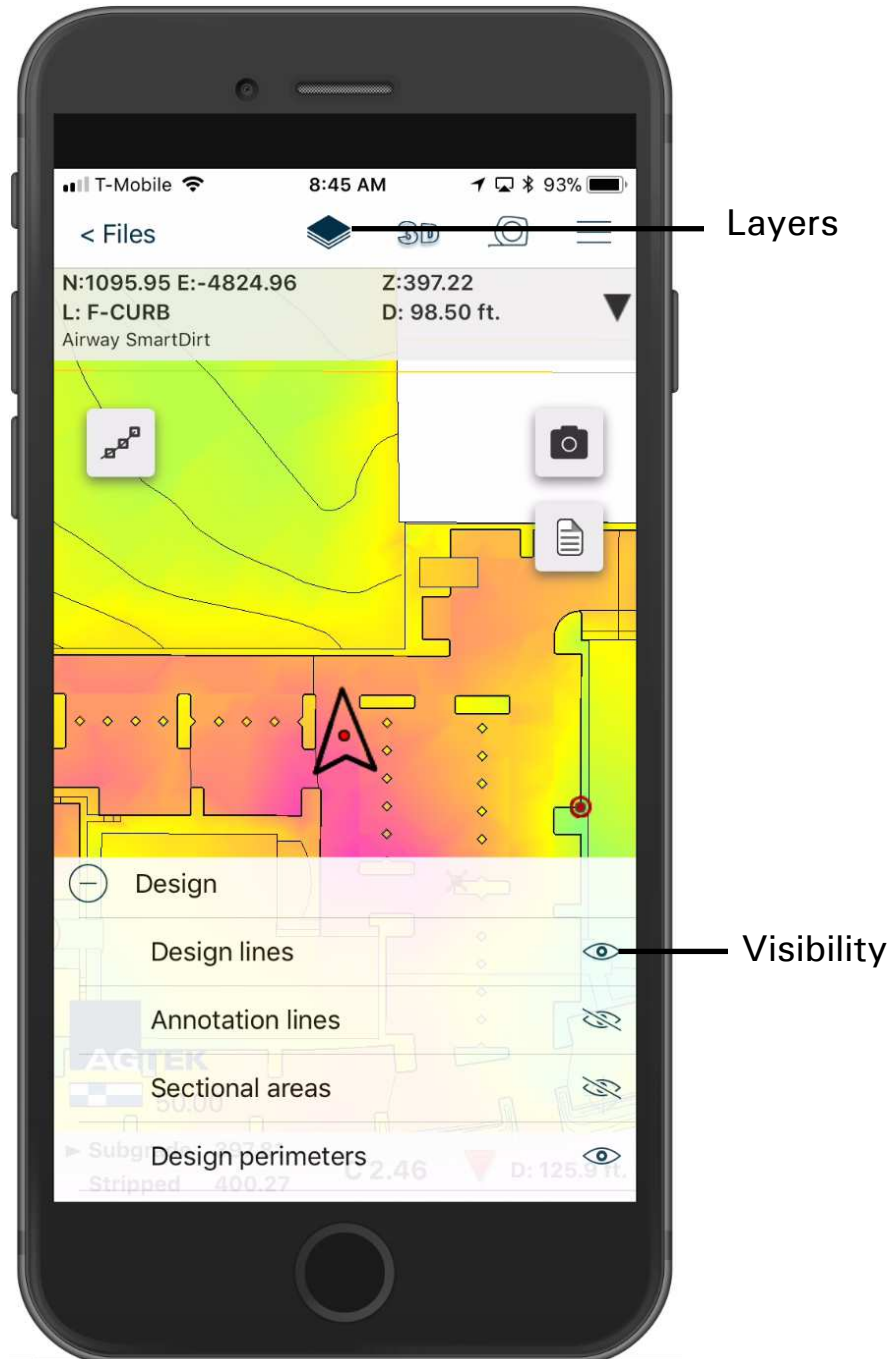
T-Mobile 8:45 AM 93%

< Files 3D

Layers

N:1095.95 E:-4824.96 Z:397.22
L: F-CURB D: 98.50 ft.
Airway SmartDirt

Design

Design lines

Visibility

Annotation lines

AGTEK

Sectional areas

50.00

Subgrade 397.81

Design perimeters

Stripped 400.27 2.46 D: 125.9 ft.